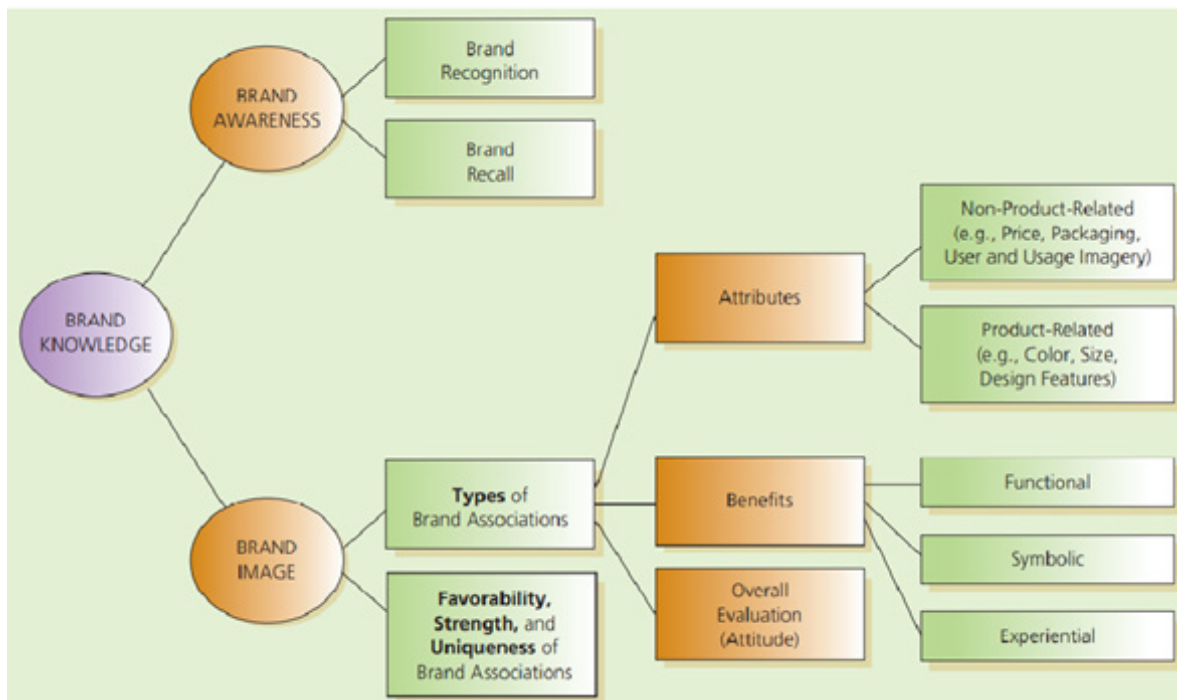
BRAND KNOWLEDGE

BRAND AWARENESS

Brand Recognition

Brand Recall

BRAND IMAGE

Types of Brand Associations

Favorability, Strength, and Uniqueness of Brand Associations

Attributes

Non-Product-Related (e.g., Price, Packaging, User and Usage Imagery)

Product-Related (e.g., Color, Size, Design Features)

Benefits

Functional

Symbolic

Experiential

Overall Evaluation (Attitude)